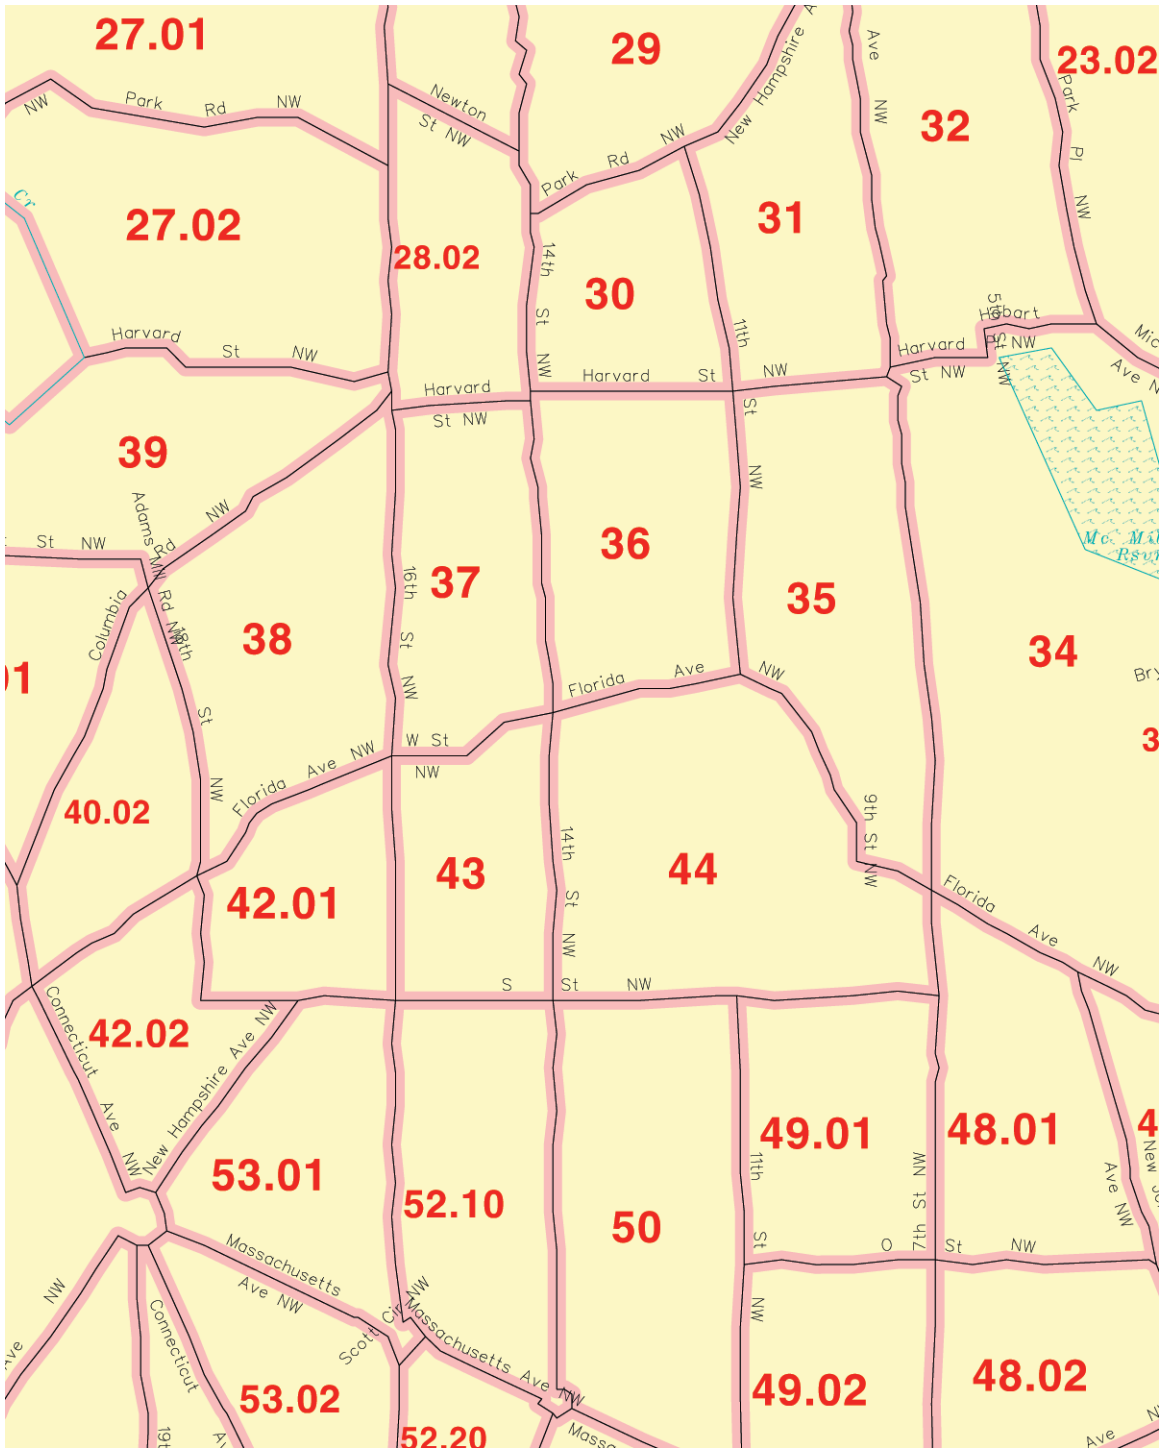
27.01
29
23.02
NW Park Rd NW
Newton St NW
New Hampshire A
Ave NW
32
Park Pl NW
Park Rd NW
27.02
28.02
14th St NW
30
31
11th
Harvard St NW
Hobart
5th St NW
Mic
Ave N
Harvard St NW
Harvard St NW
Harvard St NW
Harvard St NW
39
St NW
Adams Mill Rd NW
Rd NW
36
16th St NW
37
35
Mc Mil Rsv
Columbia
Rd NW
18th St NW
38
34
01
Florida Ave NW
Bry
3
40.02
Florida Ave NW
W St NW
9th St NW
42.01
43
14th St NW
44
Florida Ave NW
S St NW
Connecticut Ave NW
42.02
New Hampshire Ave NW
49.01
48.01
4
53.01
52.10
11th St
7th St NW
New Je
Ave NW
50
O St NW
Massachusetts Ave NW
NW
Scott Cir NW
Massachusetts Ave NW
NW
Connecticut
ve
53.02
49.02
48.02
19t
A
52.20
Massa
Ave